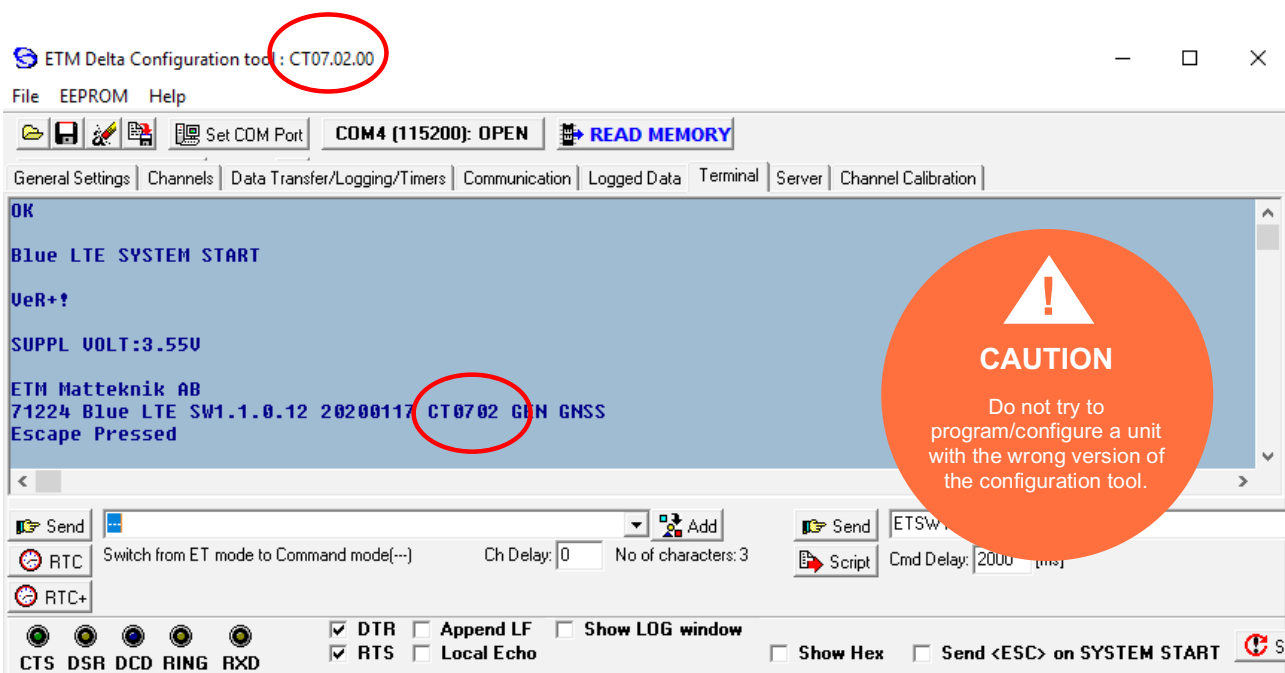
ETM Delta Configuration tool : CT07.02.00

File EEPROM Help

Set COM Port COM4 (115200): OPEN READ MEMORY

General Settings | Channels | Data Transfer/Logging/Timers | Communication | Logged Data | Terminal | Server | Channel Calibration

OK

Blue LTE SYSTEM START

VeR+!

SUPPL VOLT:3.55V

ETM Matteknik AB
71224 Blue LTE SW1.1.0.12 20200117 CT0702 GEN GNSS
Escape Pressed

!
CAUTION
Do not try to program/configure a unit with the wrong version of the configuration tool.

Send --- Add Send ETSW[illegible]
RTC Switch from ET mode to Command mode(---) Ch Delay: 0 No of characters: 3 Script Cmd Delay: 2000 [ms]
RTC+

CTS DSR DCD RING RXD
DTR Append LF Show LOG window
RTS Local Echo Show Hex Send <ESC> on SYSTEM START S